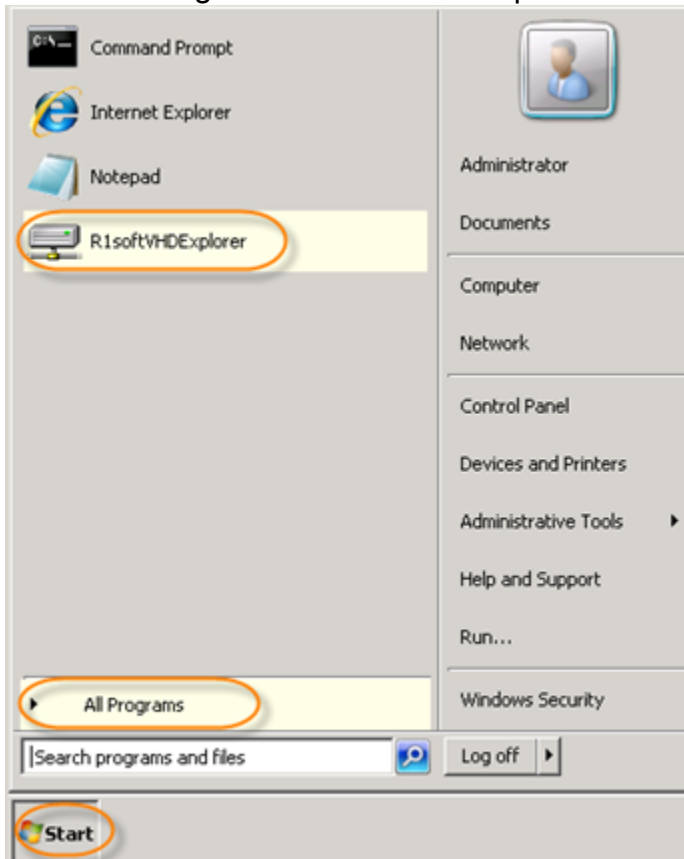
Command Prompt

Internet Explorer

Notepad

R1softVHDExplorer

All Programs

Search programs and files

Administrator

Documents

Computer

Network

Control Panel

Devices and Printers

Administrative Tools

Help and Support

Run...

Windows Security

Log off

Start